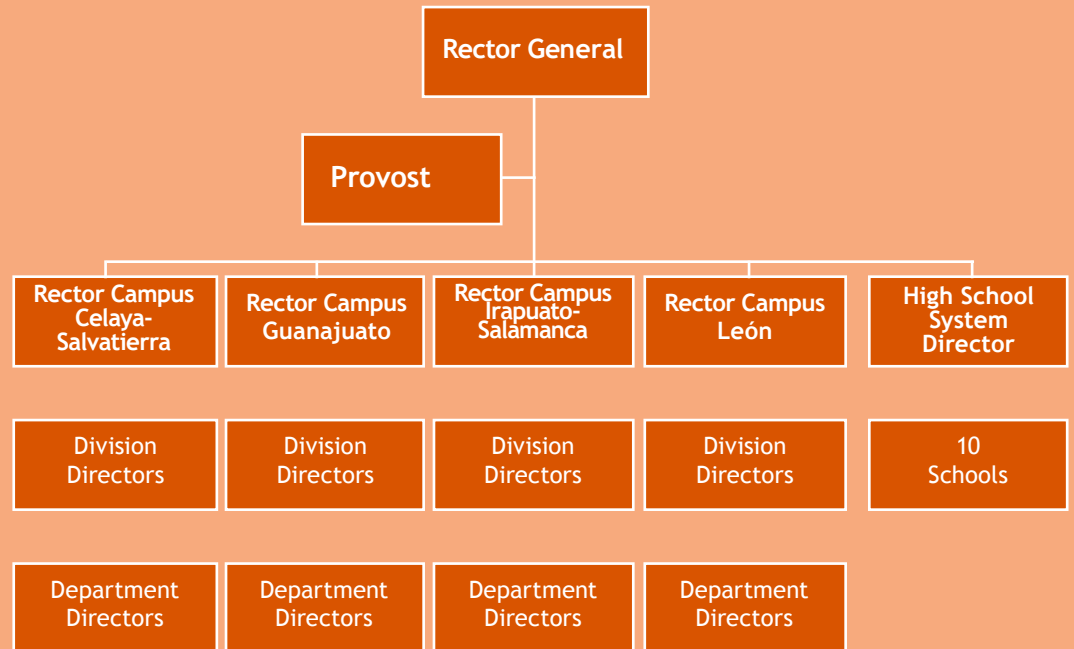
Rector General

Provost

Rector Campus Celaya-Salvatierra

Rector Campus Guanajuato

Rector Campus Irapuato-Salamanca

Rector Campus León

High School System Director

Division Directors

Division Directors

Division Directors

Division Directors

10 Schools

Department Directors

Department Directors

Department Directors

Department Directors